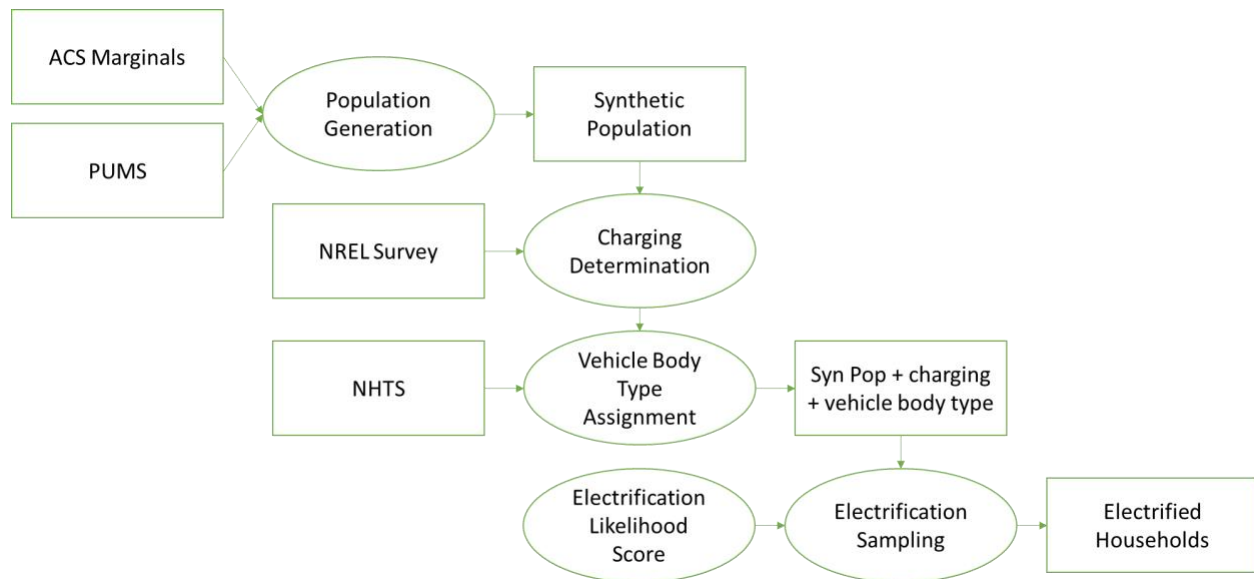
ACS Marginals

PUMS

Population Generation

Synthetic Population

NREL Survey

Charging Determination

NHTS

Vehicle Body Type Assignment

Syn Pop + charging + vehicle body type

Electrification Likelihood Score

Electrification Sampling

Electrified Households